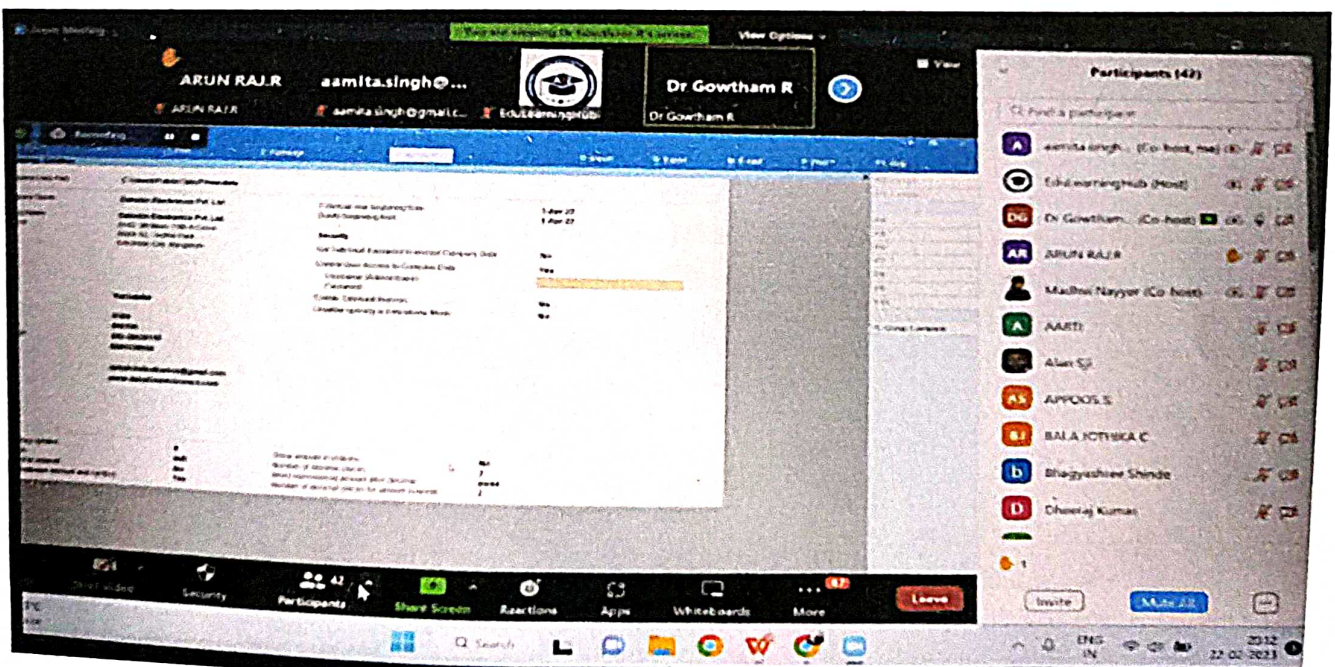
Zoom Meeting

You are viewing Dr Gowtham R's screen

View Options

ARUN RAJ.R
ARUN RAJ.R

aamita.singh@...
aamita.singh@gmail.c...

EduLearningHub

Dr Gowtham R
Dr Gowtham R

View

Recording

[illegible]

Participants (42)

Find a participant

aamita singh... (Co-host, me)

EduLearningHub (Host)

Dr Gowtham... (Co-host)

ARUN RAJ.R

Madhvi Nayyar (Co-host)

AARTI

Alan Sji

APPOOS.S

BALA JOTHIKA C

Bhagyashree Shinde

Dheeraj Kumar

1

Invite

Mute All

Start Video

Security

Participants 42

Share Screen

Reactions

Apps

Whiteboards

More

Leave

Search

ENG IN

20:12
22-02-2023